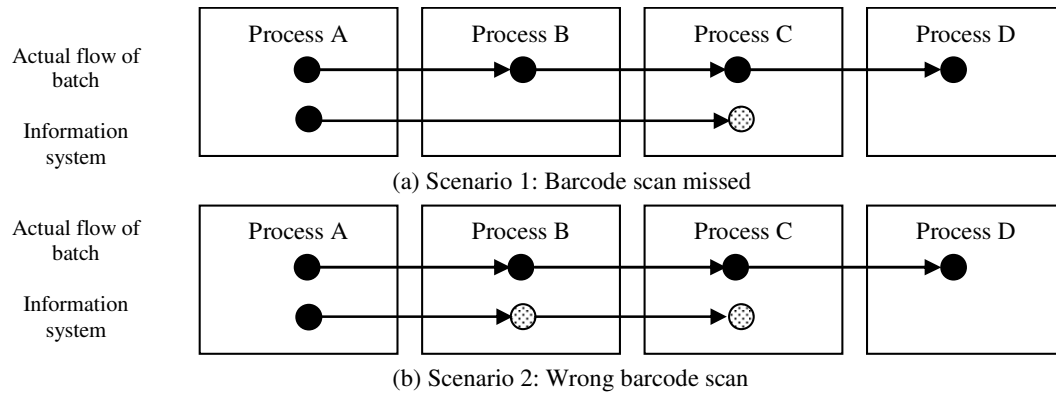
Actual flow of batch

Information system

Process A

Process B

Process C

Process D

(a) Scenario 1: Barcode scan missed

Actual flow of batch

Information system

Process A

Process B

Process C

Process D

(b) Scenario 2: Wrong barcode scan